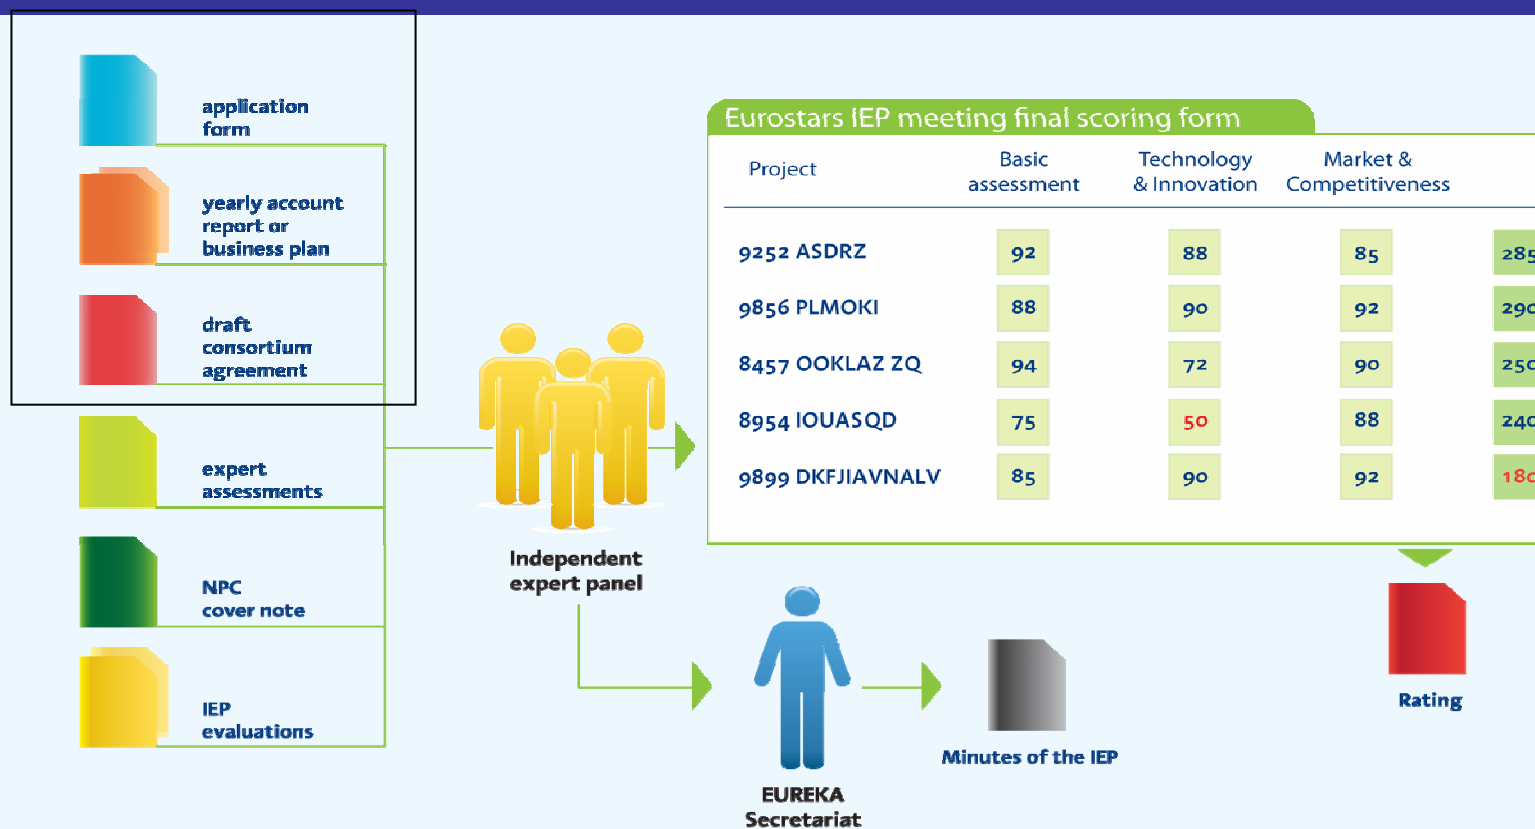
application form

yearly account report or business plan

draft consortium agreement

expert assessments

NPC cover note

IEP evaluations

Independent expert panel

Eurostars IEP meeting final scoring form

| Project | Basic assessment | Technology & Innovation | Market & Competitiveness | |
|---|---|---|---|---|
| 9252 ASDRZ | 92 | 88 | 85 | 285 |
| 9856 PLMOKI | 88 | 90 | 92 | 29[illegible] |
| 8457 OOKLAZ ZQ | 94 | 72 | 90 | 25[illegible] |
| 8954 IOUASQD | 75 | 50 | 88 | 24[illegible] |
| 9899 DKFJIAVNALV | 85 | 90 | 92 | 18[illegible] |

Rating

EUREKA Secretariat

Minutes of the IEP